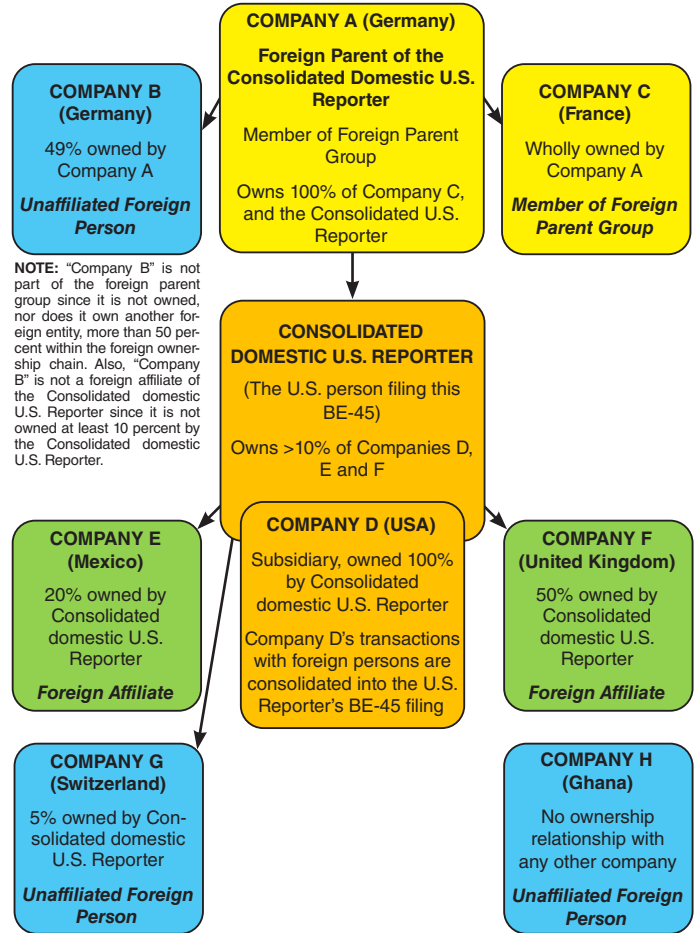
COMPANY A (Germany)

Foreign Parent of the Consolidated Domestic U.S. Reporter

Member of Foreign Parent Group

Owns 100% of Company C, and the Consolidated U.S. Reporter

COMPANY B (Germany)

49% owned by Company A

Unaffiliated Foreign Person

NOTE: "Company B" is not part of the foreign parent group since it is not owned, nor does it own another foreign entity, more than 50 percent within the foreign ownership chain. Also, "Company B" is not a foreign affiliate of the Consolidated domestic U.S. Reporter since it is not owned at least 10 percent by the Consolidated domestic U.S. Reporter.

COMPANY C (France)

Wholly owned by Company A

Member of Foreign Parent Group

CONSOLIDATED DOMESTIC U.S. REPORTER

(The U.S. person filing this BE-45)

Owns >10% of Companies D, E and F

COMPANY E (Mexico)

20% owned by Consolidated domestic U.S. Reporter

Foreign Affiliate

COMPANY D (USA)

Subsidiary, owned 100% by Consolidated domestic U.S. Reporter

Company D's transactions with foreign persons are consolidated into the U.S. Reporter's BE-45 filing

COMPANY F (United Kingdom)

50% owned by Consolidated domestic U.S. Reporter

Foreign Affiliate

COMPANY G (Switzerland)

5% owned by Consolidated domestic U.S. Reporter

Unaffiliated Foreign Person

COMPANY H (Ghana)

No ownership relationship with any other company

Unaffiliated Foreign Person